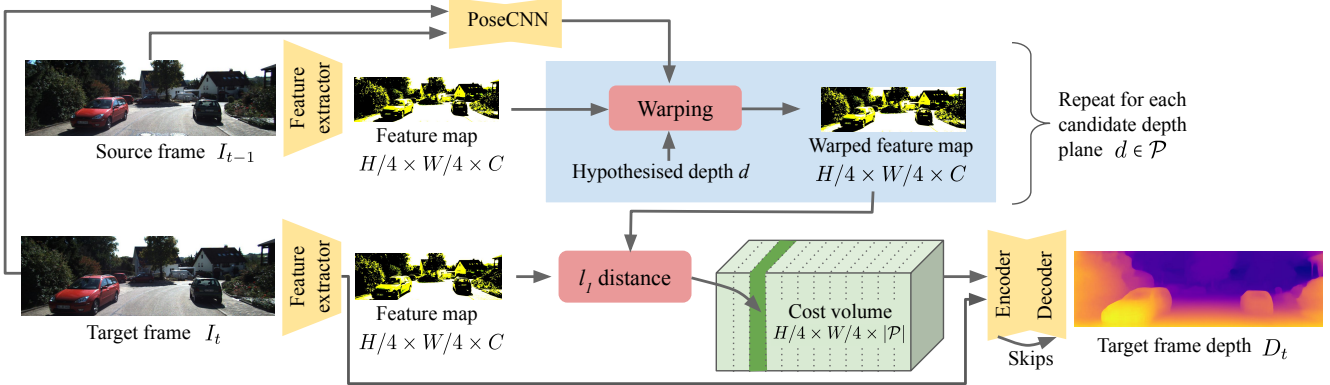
PoseCNN

Feature extractor

Source frame $I_{t-1}$

Feature map $H/4 \times W/4 \times C$

Warping

Hypothesised depth $d$

Warped feature map $H/4 \times W/4 \times C$

Repeat for each candidate depth plane $d \in \mathcal{P}$

Feature extractor

Target frame $I_t$

Feature map $H/4 \times W/4 \times C$

$l_1$ distance

Cost volume $H/4 \times W/4 \times |\mathcal{P}|$

Encoder

Decoder

Skips

Target frame depth $D_t$